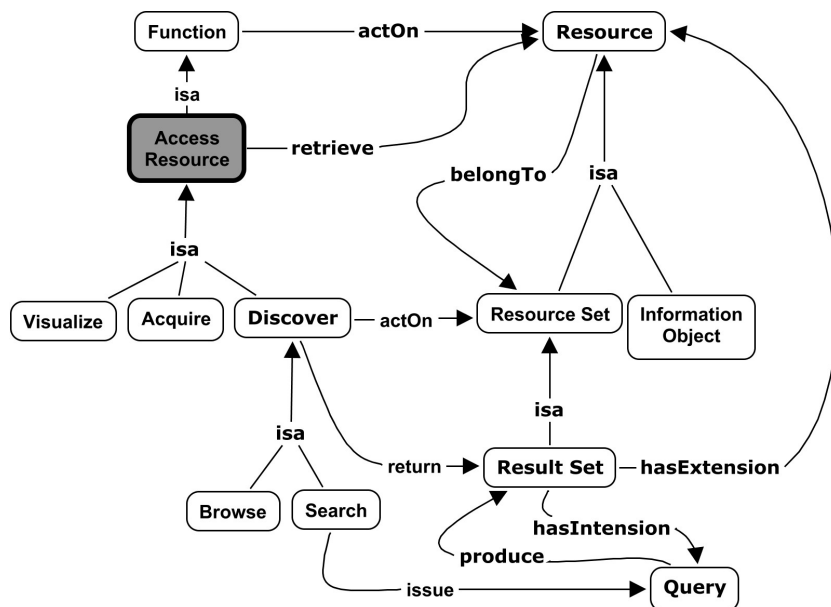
Function

actOn

Resource

isa

Access Resource

retrieve

belongTo

isa

isa

Visualize

Acquire

Discover

actOn

Resource Set

Information Object

isa

isa

return

Result Set

hasExtension

Browse

Search

hasIntension

produce

issue

Query